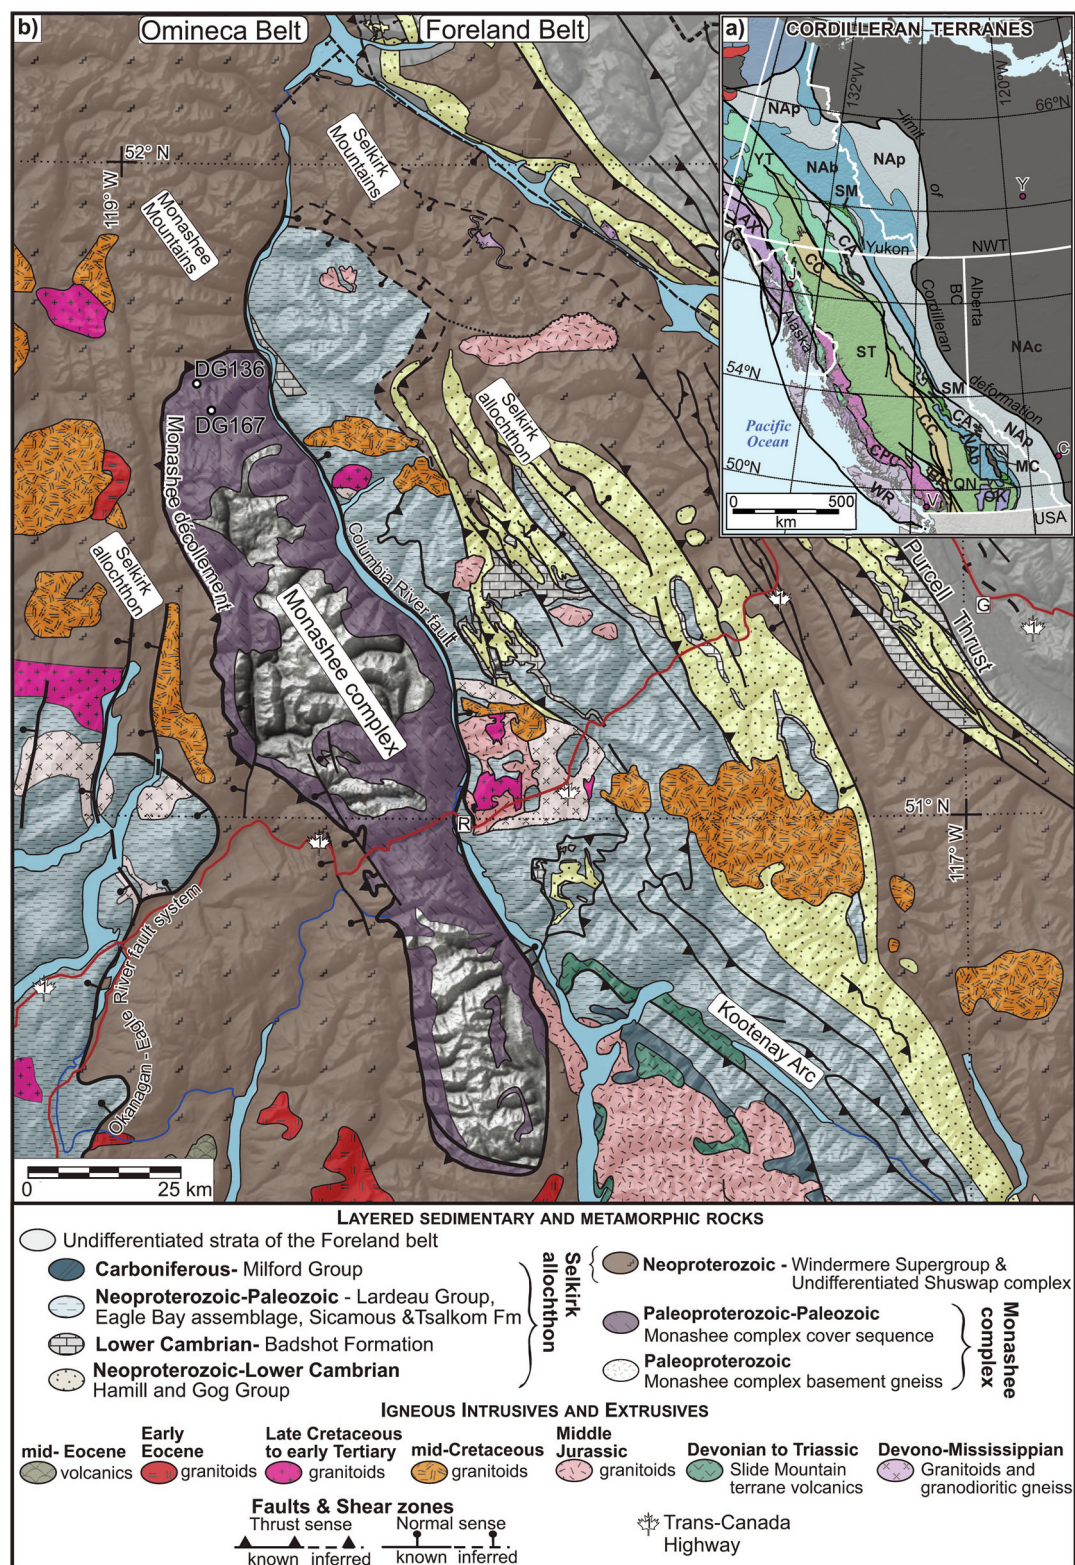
b) Omineca Belt Foreland Belt

a) CORDILLERAN TERRANES

132°W 120°W 66°N

NAp NAb NAp YT SM CA Yukon NWT Y limit of Cordilleran deformation YAK CG J CC BC Alberta Alaska ST NAc 54°N SM CA NAp Pacific Ocean CC C CPC MC QN 50°N WR V OK

0 500 km USA

52° N 119° W

Selkirk Mountains

Monashee Mountains

DG136 DG167

Monashee décollement

Selkirk allochthon

Columbia River fault

Monashee complex

Selkirk allochthon

Purcell Thrust

G

51° N 117° W

R

Okanagan - Eagle River fault system

Kootenay Arc

0 25 km

LAYERED SEDIMENTARY AND METAMORPHIC ROCKS

Undifferentiated strata of the Foreland belt

Carboniferous- Milford Group

Neoproterozoic-Paleozoic - Lardeau Group, Eagle Bay assemblage, Sicamous &Tsalkom Fm

Lower Cambrian- Badshot Formation

Neoproterozoic-Lower Cambrian Hamill and Gog Group

Selkirk allochthon

Neoproterozoic - Windermere Supergroup & Undifferentiated Shuswap complex

Paleoproterozoic-Paleozoic Monashee complex cover sequence

Paleoproterozoic Monashee complex basement gneiss

Monashee complex

IGNEOUS INTRUSIVES AND EXTRUSIVES

mid- Eocene volcanics

Early Eocene granitoids

Late Cretaceous to early Tertiary granitoids

mid-Cretaceous granitoids

Middle Jurassic granitoids

Devonian to Triassic Slide Mountain terrane volcanics

Devono-Mississippian Granitoids and granodioritic gneiss

Faults & Shear zones

Thrust sense known inferred

Normal sense known inferred

Trans-Canada Highway